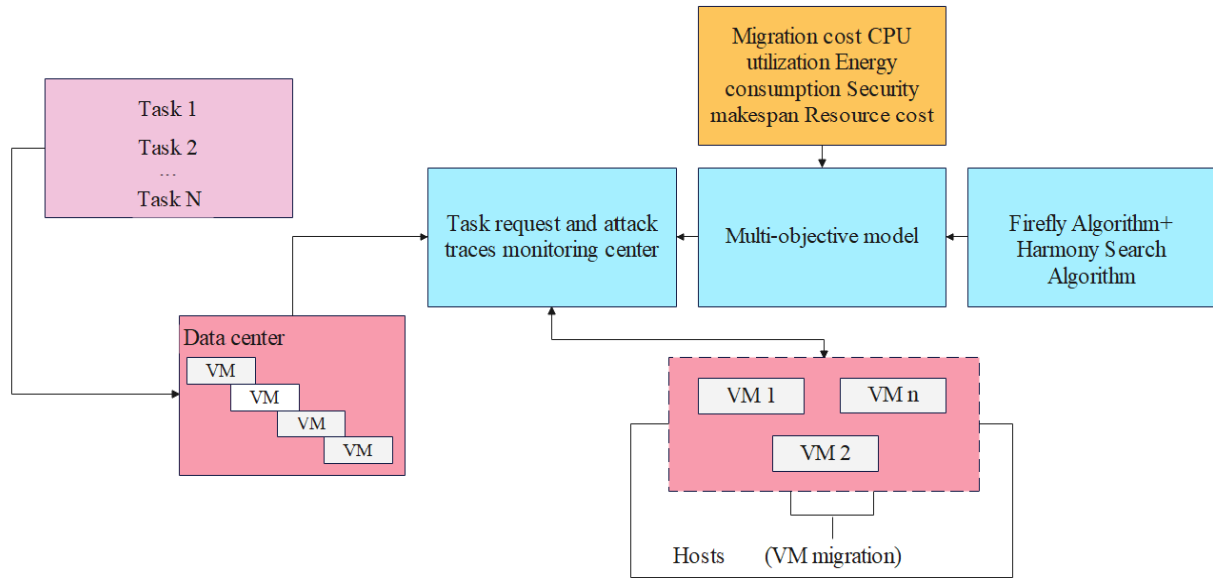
Migration cost CPU utilization Energy consumption Security makespan Resource cost

Task 1
Task 2
...
Task N

Task request and attack traces monitoring center

Multi-objective model

Firefly Algorithm+ Harmony Search Algorithm

Data center
VM
VM
VM
VM

VM 1
VM n
VM 2

Hosts (VM migration)